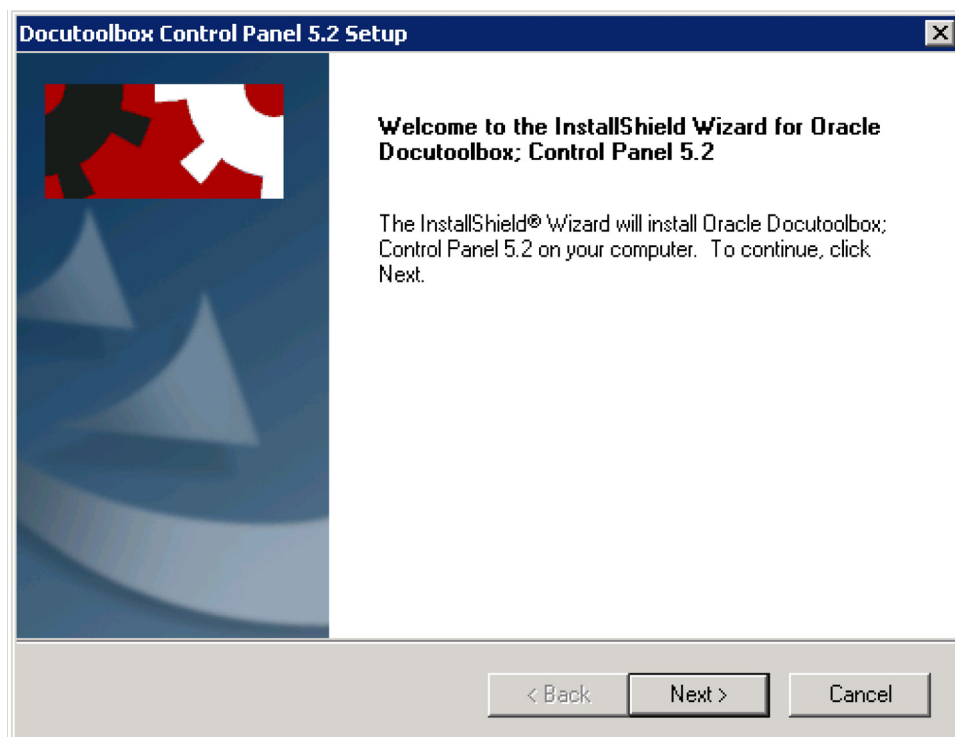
Docutoolbox Control Panel 5.2 Setup

Welcome to the InstallShield Wizard for Oracle Docutoolbox; Control Panel 5.2

The InstallShield® Wizard will install Oracle Docutoolbox; Control Panel 5.2 on your computer. To continue, click Next.

< Back

Next >

Cancel